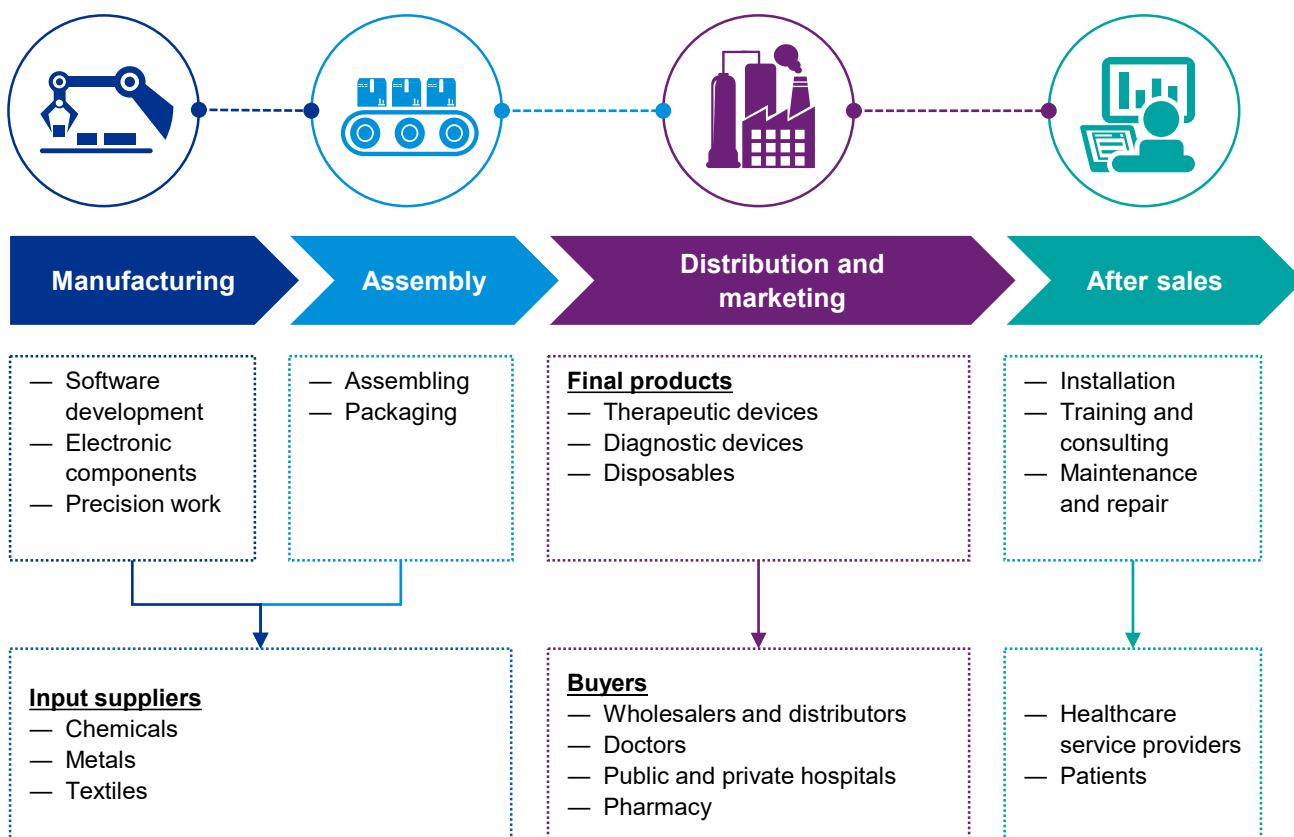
Manufacturing

Assembly

Distribution and marketing

After sales

— Software development
— Electronic components
— Precision work

— Assembling
— Packaging

Final products
— Therapeutic devices
— Diagnostic devices
— Disposables

— Installation
— Training and consulting
— Maintenance and repair

Input suppliers
— Chemicals
— Metals
— Textiles

Buyers
— Wholesalers and distributors
— Doctors
— Public and private hospitals
— Pharmacy

— Healthcare service providers
— Patients